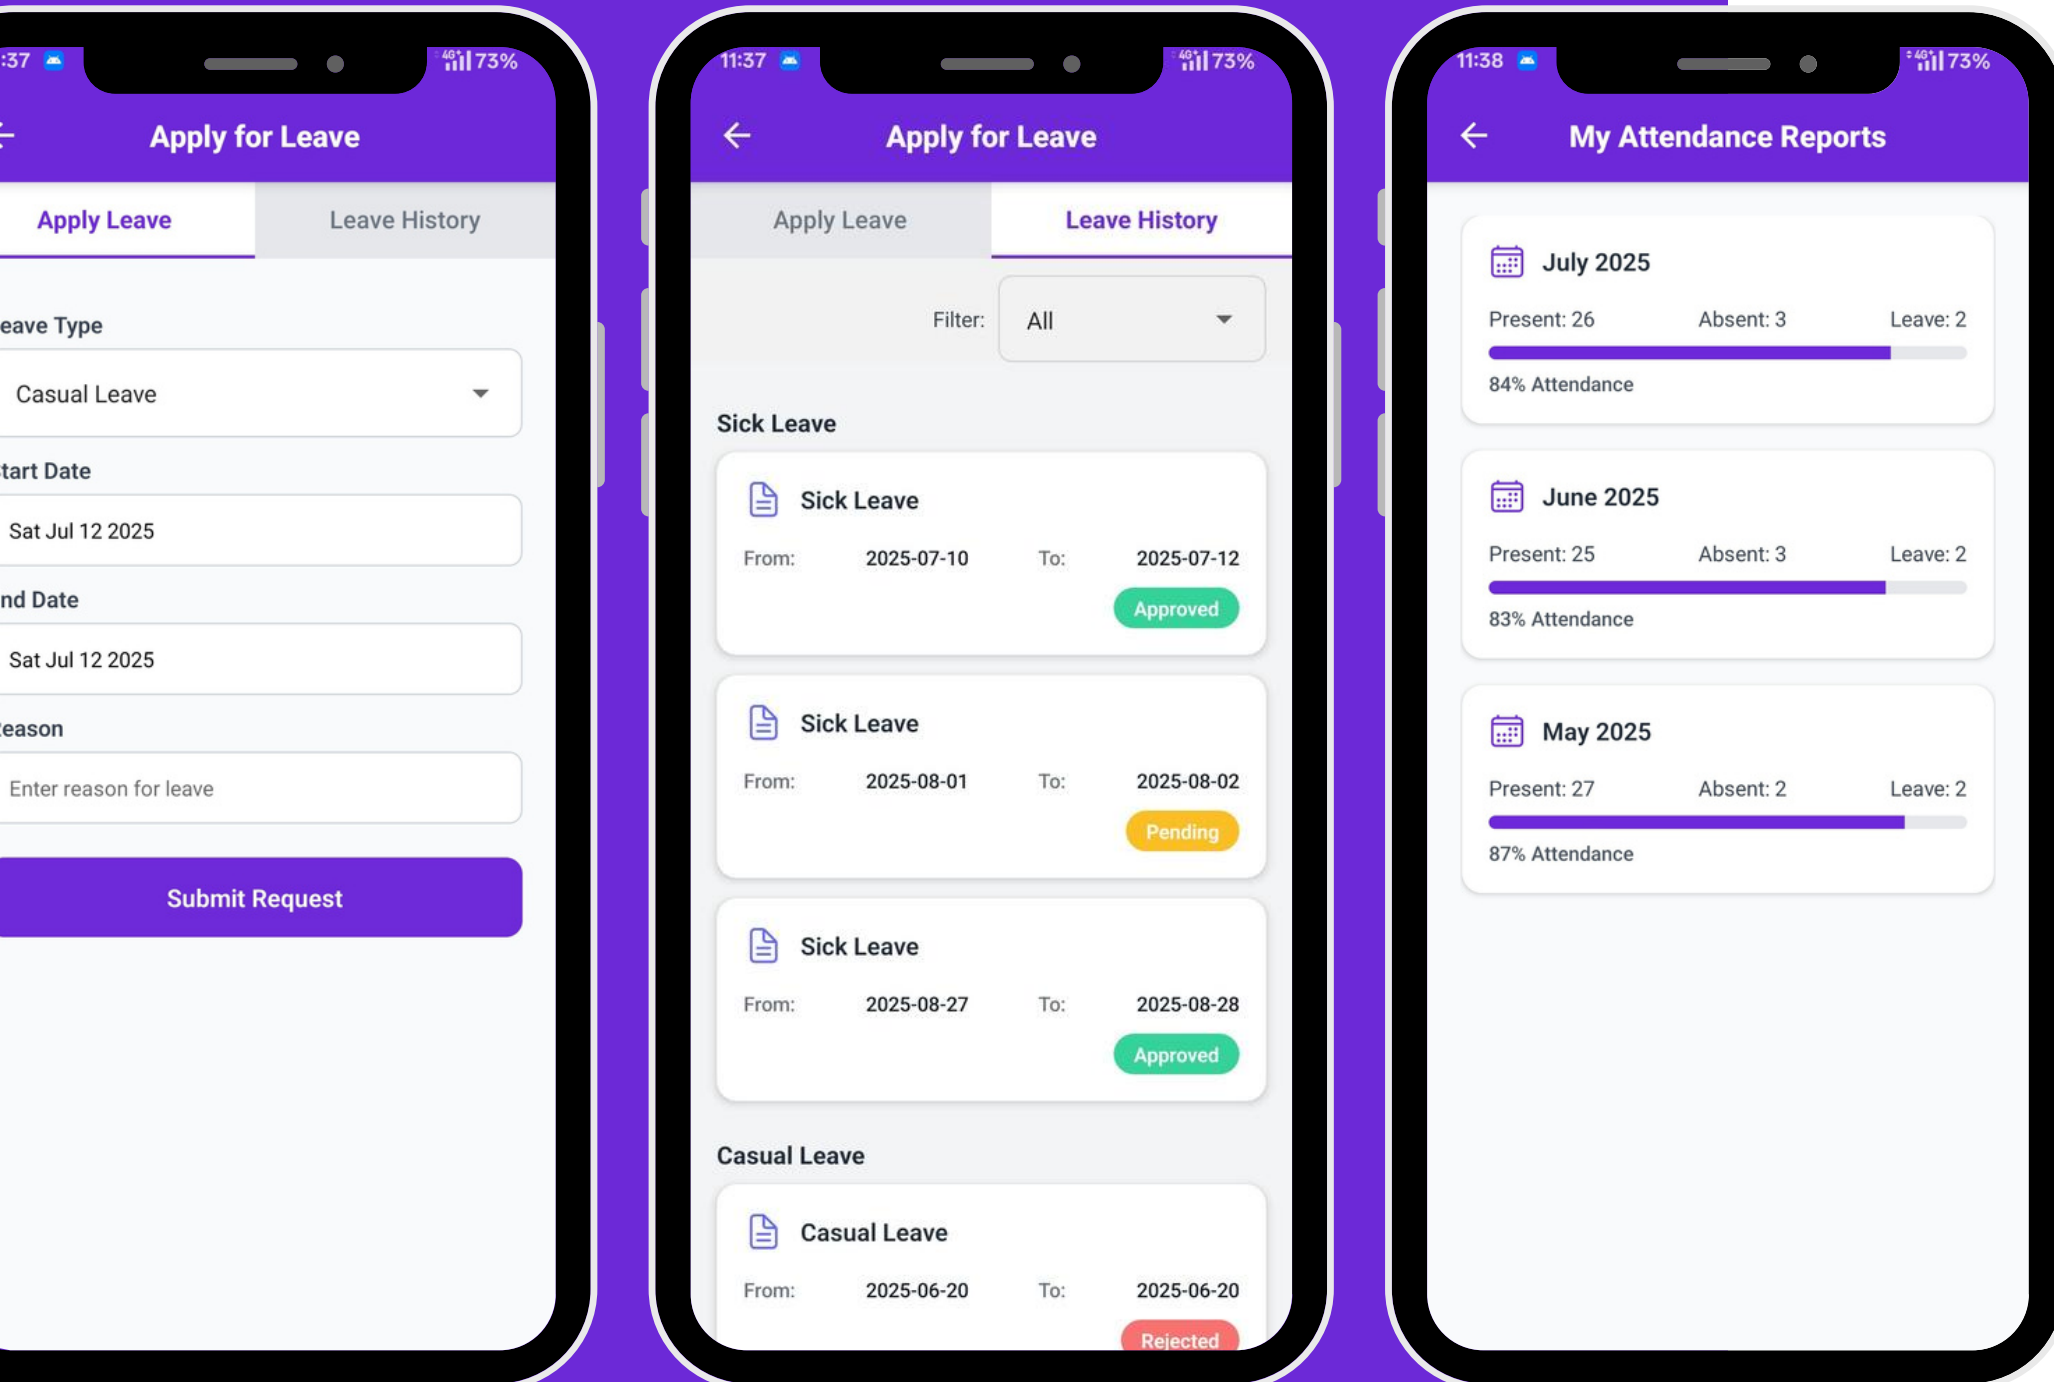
:37 4G 73%

Apply for Leave

Apply Leave | Leave History

eave Type

Casual Leave

tart Date

Sat Jul 12 2025

nd Date

Sat Jul 12 2025

eason

Enter reason for leave

Submit Request

11:37 4G 73%

Apply for Leave

Apply Leave | Leave History

Filter: All

Sick Leave

Sick Leave

From: 2025-07-10 To: 2025-07-12

Approved

Sick Leave

From: 2025-08-01 To: 2025-08-02

Pending

Sick Leave

From: 2025-08-27 To: 2025-08-28

Approved

Casual Leave

Casual Leave

From: 2025-06-20 To: 2025-06-20

Rejected

11:38 4G 73%

My Attendance Reports

July 2025

Present: 26 Absent: 3 Leave: 2

84% Attendance

June 2025

Present: 25 Absent: 3 Leave: 2

83% Attendance

May 2025

Present: 27 Absent: 2 Leave: 2

87% Attendance